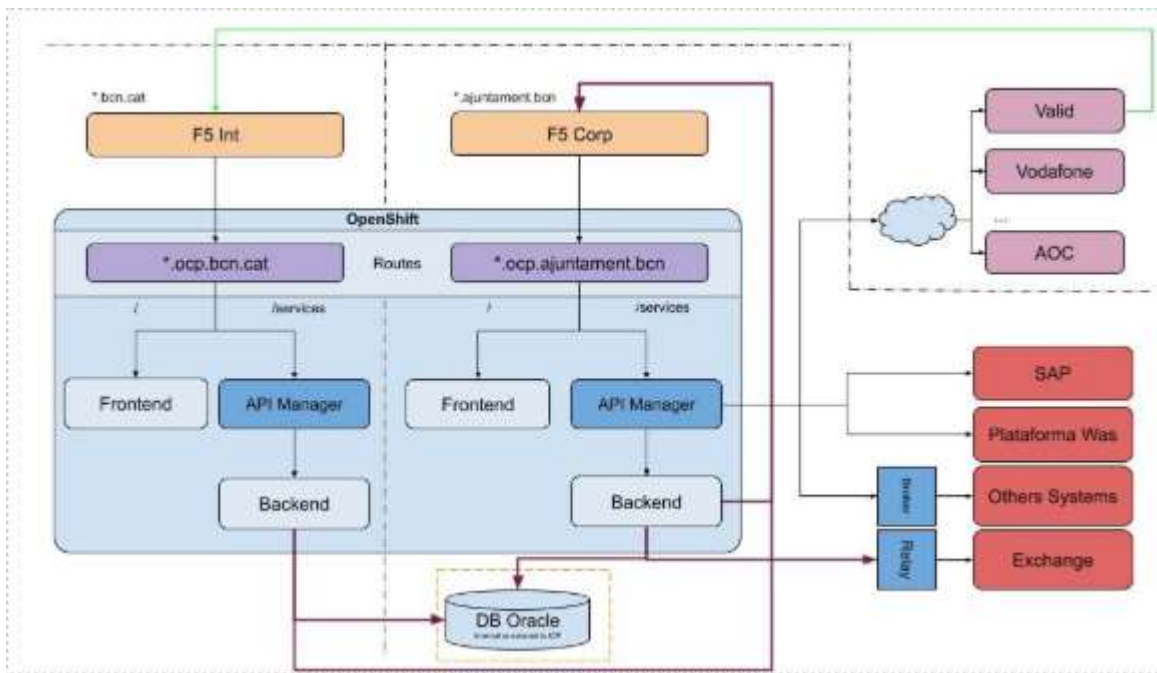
*.bcn.cat

F5 Int

*.ajuntament.bcn

F5 Corp

Valid

Vodafone

...

AOC

OpenShift

*.ocp.bcn.cat

Routes

*.ocp.ajuntament.bcn

/

/services

/

/services

Frontend

API Manager

Frontend

API Manager

SAP

Plataforma Was

Backend

Backend

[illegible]

Others Systems

Relay

Exchange

DB Oracle

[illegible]